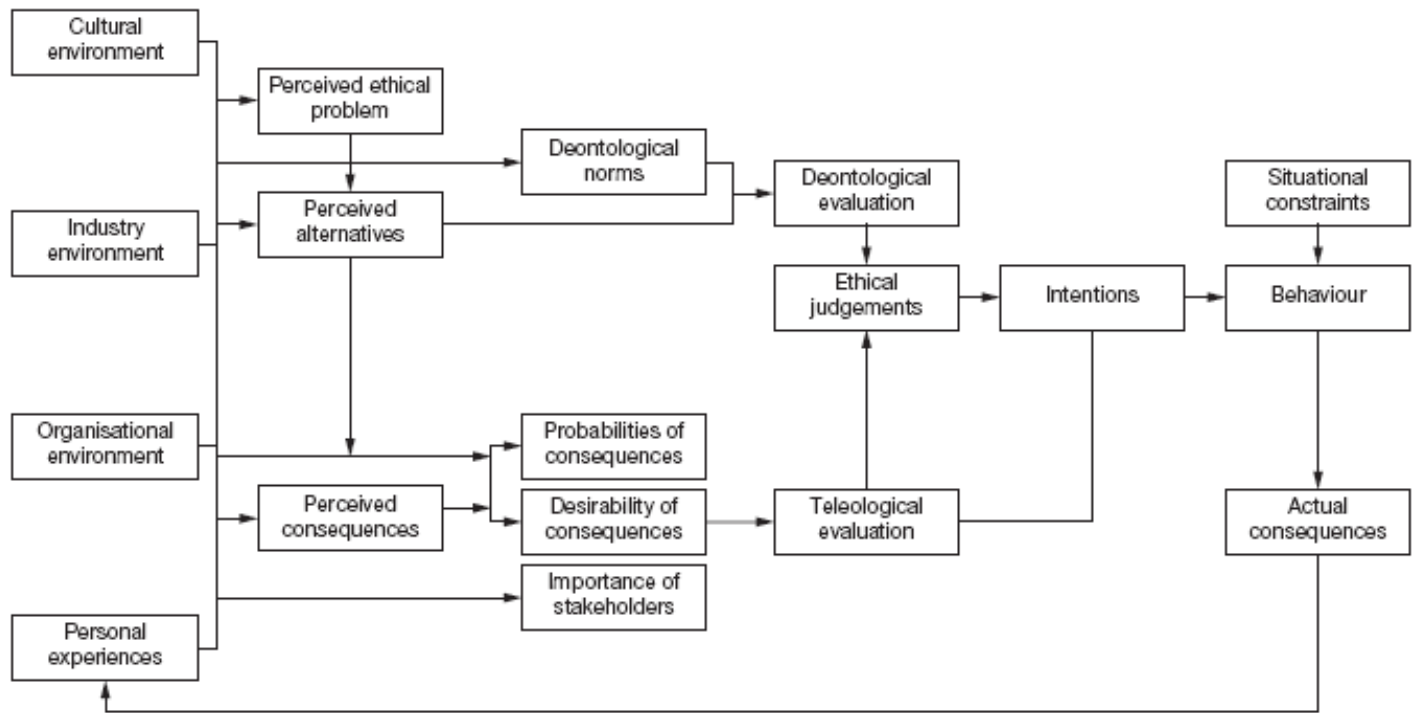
Cultural environment

Perceived ethical problem

Deontological norms

Deontological evaluation

Situational constraints

Industry environment

Perceived alternatives

Ethical judgements

Intentions

Behaviour

Organisational environment

Probabilities of consequences

Perceived consequences

Desirability of consequences

Teleological evaluation

Actual consequences

Importance of stakeholders

Personal experiences